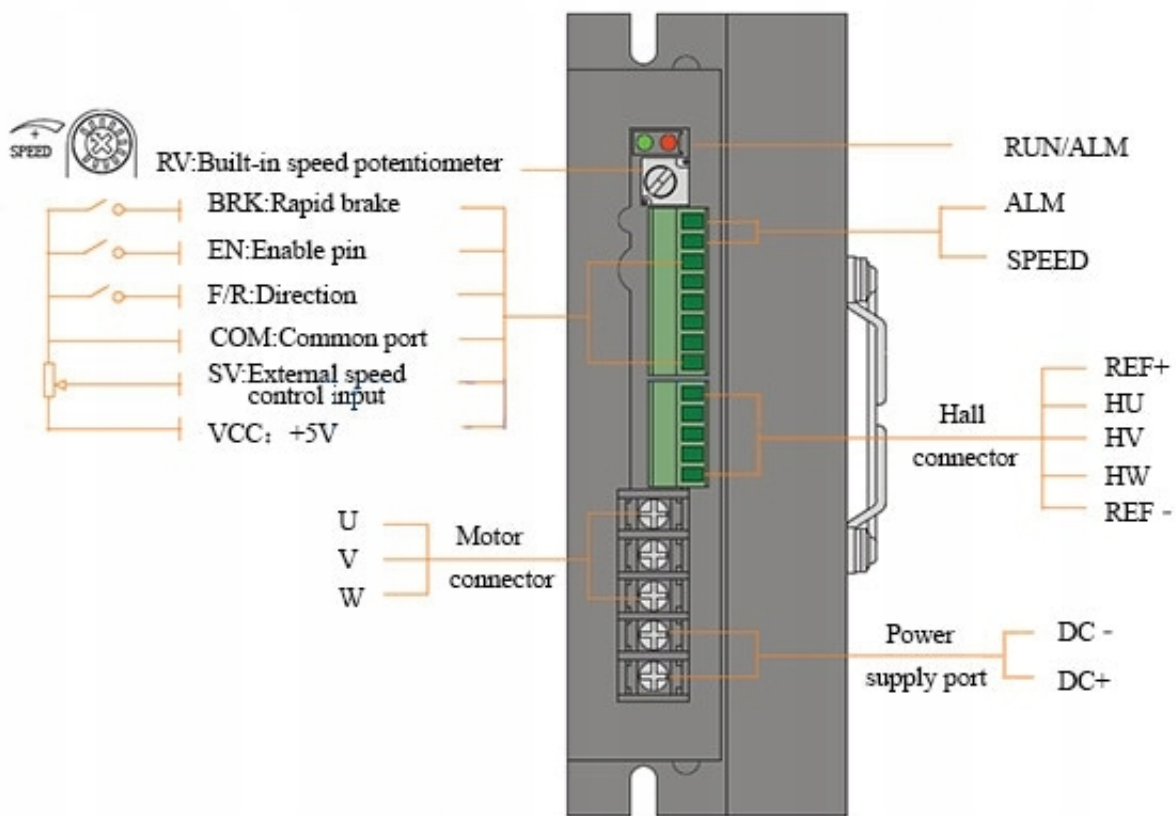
+
SPEED

RV:Built-in speed potentiometer

RUN/ALM

BRK:Rapid brake

EN:Enable pin

F/R:Direction

COM:Common port

SV:External speed control input

VCC: +5V

ALM

SPEED

REF+

HU

HV

HW

REF -

Hall connector

U

V

W

Motor connector

Power supply port

DC -

DC+